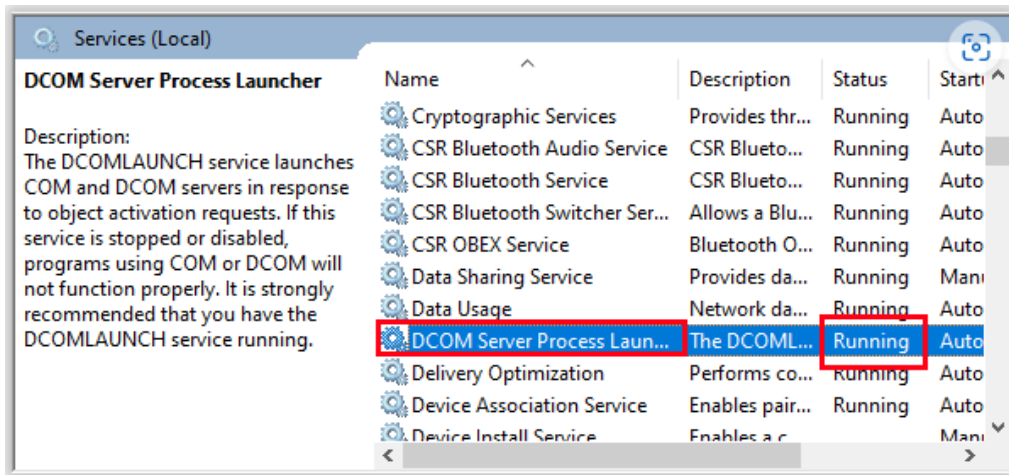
Services (Local)

DCOM Server Process Launcher

Description:
The DCOMLAUNCH service launches COM and DCOM servers in response to object activation requests. If this service is stopped or disabled, programs using COM or DCOM will not function properly. It is strongly recommended that you have the DCOMLAUNCH service running.

| Name | Description | Status | Start |
|---|---|---|---|
| Cryptographic Services | Provides thr... | Running | Auto |
| CSR Bluetooth Audio Service | CSR Blueto... | Running | Auto |
| CSR Bluetooth Service | CSR Blueto... | Running | Auto |
| CSR Bluetooth Switcher Ser... | Allows a Blu... | Running | Auto |
| CSR OBEX Service | Bluetooth O... | Running | Auto |
| Data Sharing Service | Provides da... | Running | Manu |
| Data Usage | Network da... | Running | Auto |
| DCOM Server Process Laun... | The DCOML... | Running | Auto |
| Delivery Optimization | Performs co... | Running | Auto |
| Device Association Service | Enables pair... | Running | Auto |
| Device Install Service | Enables a c... | | Manu |